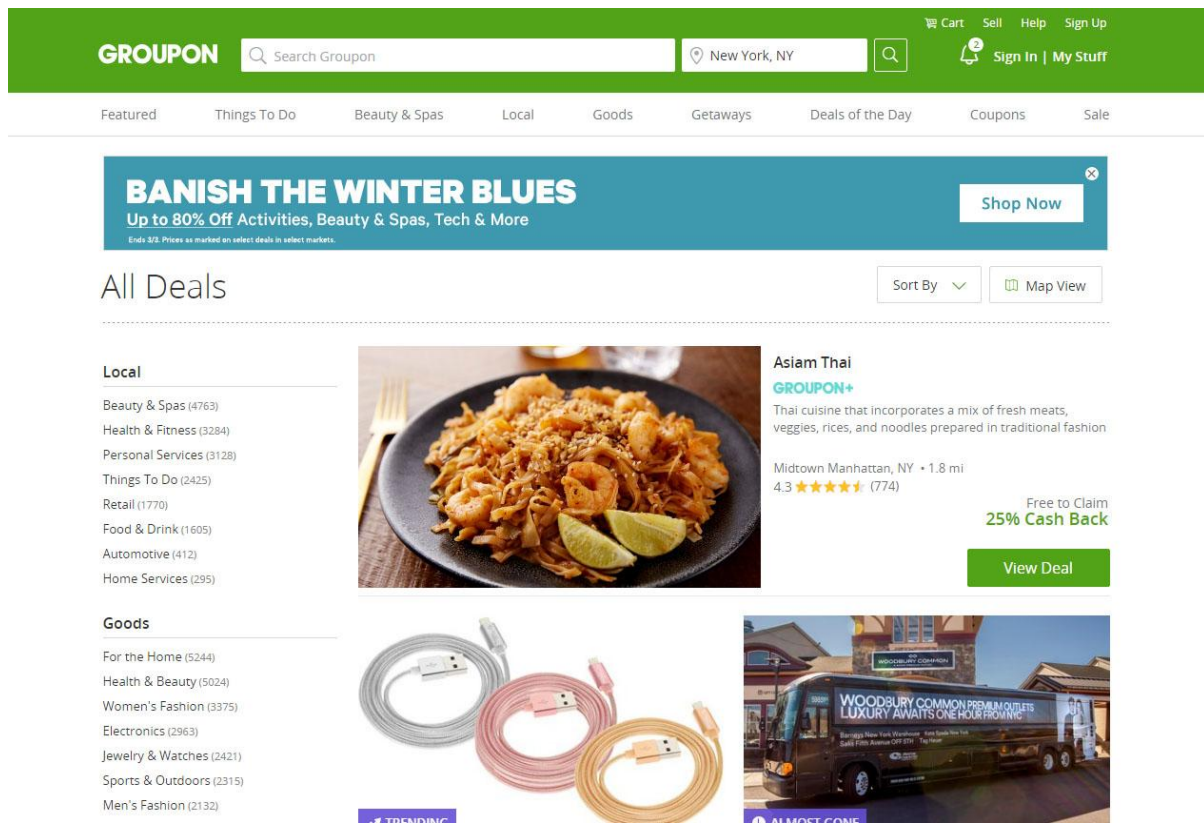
Cart Sell Help Sign Up

GROUPON Search Groupon New York, NY

2 Sign In | My Stuff

Featured Things To Do Beauty & Spas Local Goods Getaways Deals of the Day Coupons Sale

BANISH THE WINTER BLUES
Up to 80% Off Activities, Beauty & Spas, Tech & More
Ends 3/3. Prices as marked on select deals in select markets.

Shop Now

All Deals

Sort By Map View

Local
Beauty & Spas (4763)
Health & Fitness (3284)
Personal Services (3128)
Things To Do (2425)
Retail (1770)
Food & Drink (1605)
Automotive (412)
Home Services (295)

Goods
For the Home (5244)
Health & Beauty (5024)
Women's Fashion (3375)
Electronics (2963)
Jewelry & Watches (2421)
Sports & Outdoors (2315)
Men's Fashion (2132)

Asiam Thai
GROUPON+
Thai cuisine that incorporates a mix of fresh meats, veggies, rices, and noodles prepared in traditional fashion

Midtown Manhattan, NY • 1.8 mi
4.3 (774)

Free to Claim
25% Cash Back

View Deal

WOODBURY COMMON
WOODBURY COMMON PREMIUM OUTLETS
LUXURY AWAITS ONE HOUR FROM NYC

TRENDING

ALMOST GONE